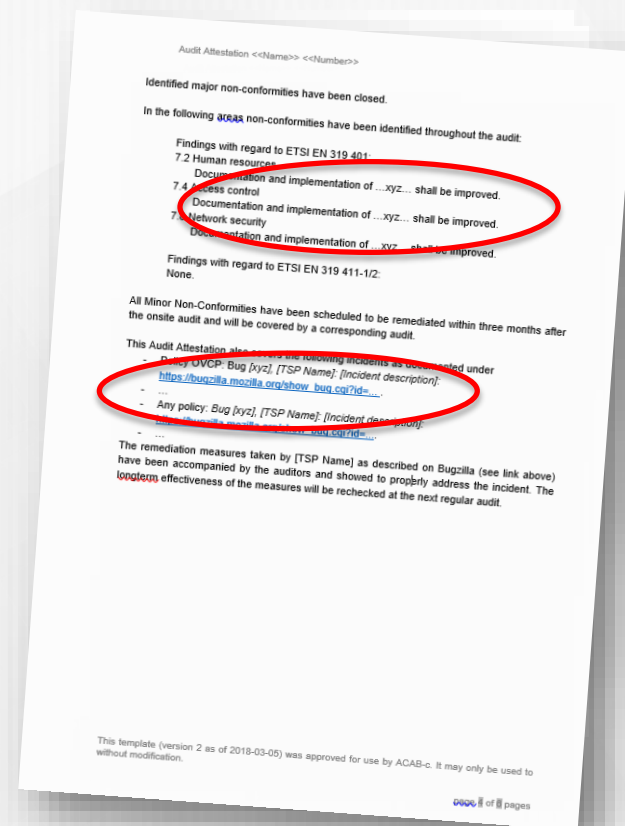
Audit Attestation <<Name>> <<Number>>

Identified major non-conformities have been closed.

In the following areas non-conformities have been identified throughout the audit:

Findings with regard to ETSI EN 319 401:
7.2 Human resources
Documentation and implementation of ...xyz... shall be improved.
7.4 Access control
Documentation and implementation of ...xyz... shall be improved.
7.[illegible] Network security
Documentation and implementation of ...xyz... shall be improved.

Findings with regard to ETSI EN 319 411-1/2:
None.

All Minor Non-Conformities have been scheduled to be remediated within three months after the onsite audit and will be covered by a corresponding audit.

This Audit Attestation also covers the following incidents as documented under
- Policy OVCP: Bug [xyz], [TSP Name]: [Incident description]: https://bugzilla.mozilla.org/show_bug.cgi?id=....
- ...
- Any policy: Bug [xyz], [TSP Name]: [Incident description]: https://bugzilla.mozilla.org/show_bug.cgi?id=....
- ...

The remediation measures taken by [TSP Name] as described on Bugzilla (see link above) have been accompanied by the auditors and showed to properly address the incident. The longterm effectiveness of the measures will be rechecked at the next regular audit.

This template (version 2 as of 2018-03-05) was approved for use by ACAB-c. It may only be used to without modification.

page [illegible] of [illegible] pages